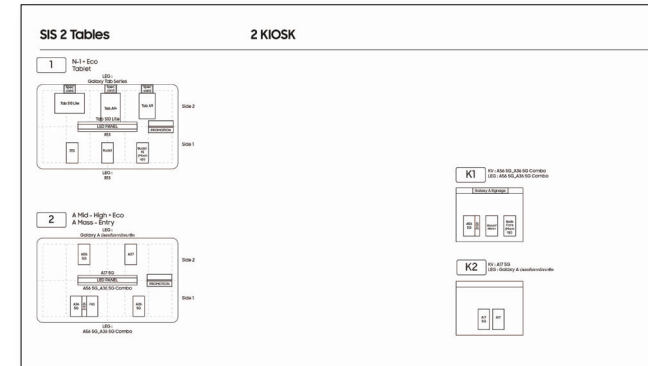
SIS 2 Tables

2 KIOSK

1 N-1 + Eco Tablet

LEG : Galaxy Tab Series

Spec card Spec card Spec card

Tab S10 Lite Tab A11+ Tab A11

Side 2

Tab S10 Lite

LED PANEL

PROMOTION

BES

Side 1

S10 Buds+ Buds+ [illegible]

LEG : BES

2 A Mid - High + Eco A Mass - Entry

LEG : Galaxy A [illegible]

A56 5G A17

Side 2

A17 5G

LED PANEL

PROMOTION

A56 5G_A36 5G Combo

Side 1

A36 5G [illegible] A26 5G

LEG : A56 5G_A36 5G Combo

K1 KV : A56 5G_A36 5G Combo LEG : A56 5G_A36 5G Combo

Galaxy A Signage

A56 5G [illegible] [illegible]

K2 KV : A17 5G LEG : Galaxy A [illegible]

A17 5G A17